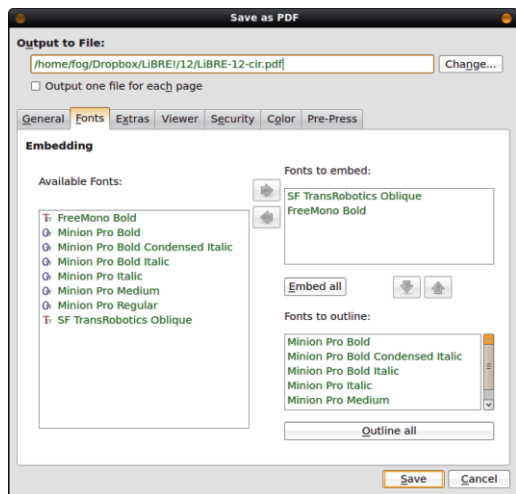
Save as PDF

Output to File:

/home/fog/Dropbox/LiBRE!/12/LiBRE-12-cir.pdf

Change...

Output one file for each page

General | Fonts | Extras | Viewer | Security | Color | Pre-Press

Embedding

Available Fonts:

FreeMono Bold
Minion Pro Bold
Minion Pro Bold Condensed Italic
Minion Pro Bold Italic
Minion Pro Italic
Minion Pro Medium
Minion Pro Regular
SF TransRobotics Oblique

Fonts to embed:

SF TransRobotics Oblique
FreeMono Bold

Embed all

Fonts to outline:

Minion Pro Bold
Minion Pro Bold Condensed Italic
Minion Pro Bold Italic
Minion Pro Italic
Minion Pro Medium

Outline all

Save | Cancel